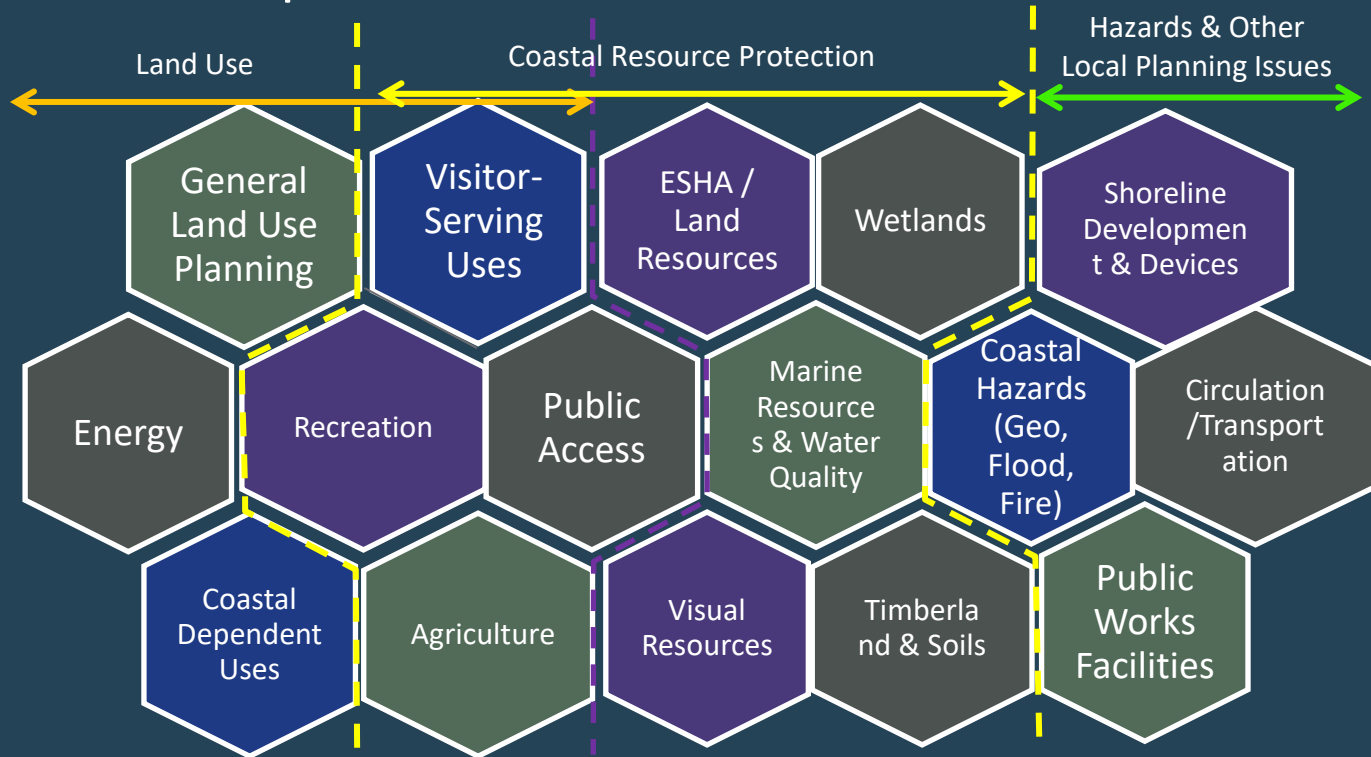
Land Use

Coastal Resource Protection

Hazards & Other Local Planning Issues

General Land Use Planning

Visitor-Serving Uses

ESHA / Land Resources

Wetlands

Shoreline Developmen t & Devices

Energy

Recreation

Public Access

Marine Resource s & Water Quality

Coastal Hazards (Geo, Flood, Fire)

Circulation /Transport ation

Coastal Dependent Uses

Agriculture

Visual Resources

Timberla nd & Soils

Public Works Facilities